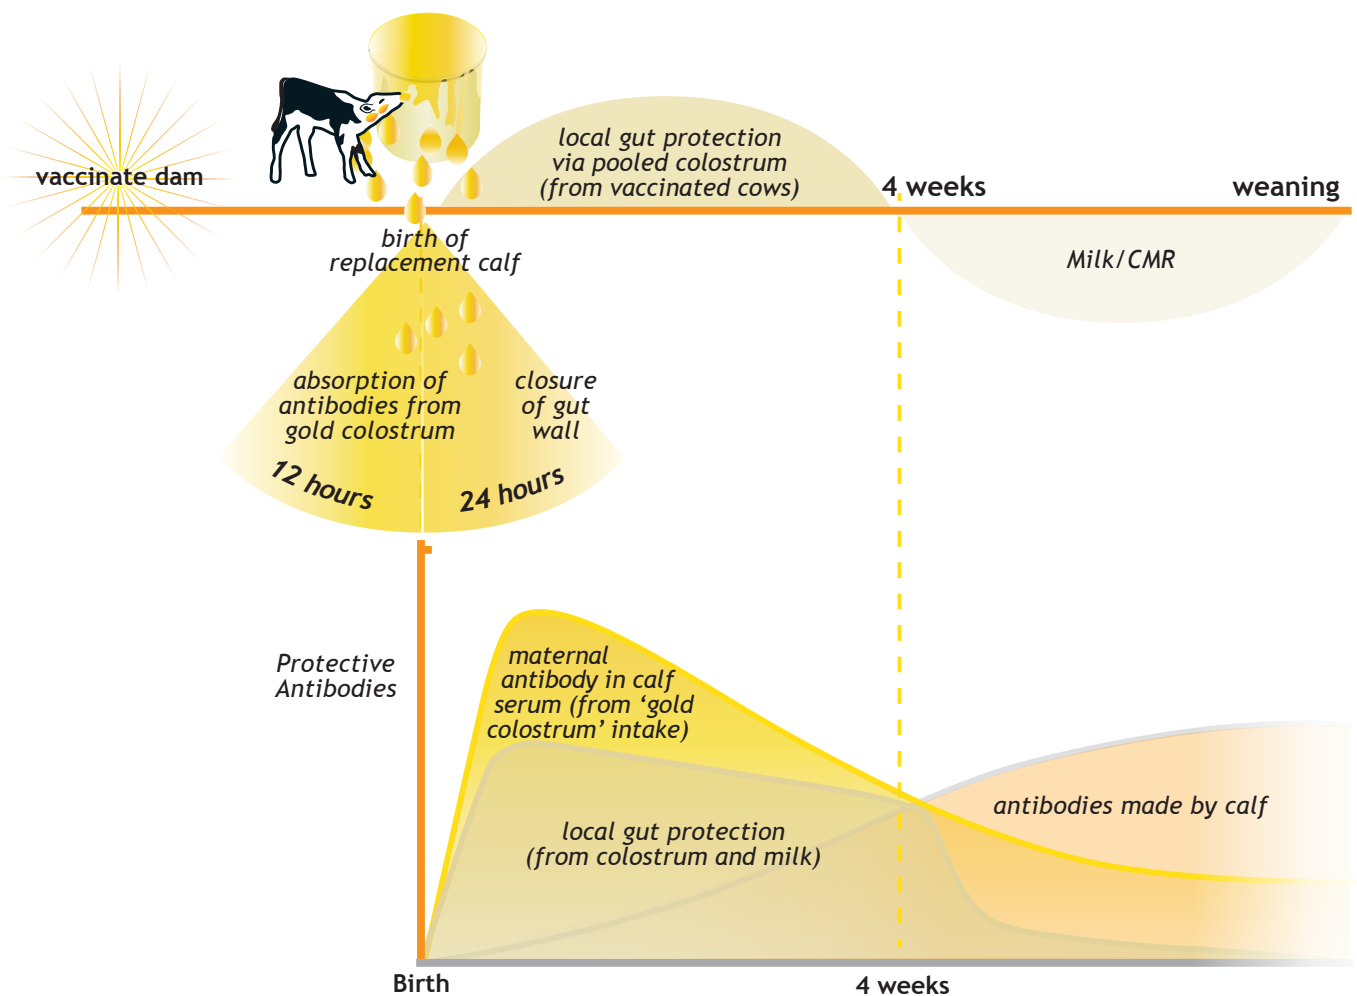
vaccinate dam

local gut protection via pooled colostrum (from vaccinated cows)

4 weeks

weaning

birth of replacement calf

Milk/CMR

absorption of antibodies from gold colostrum

closure of gut wall

12 hours

24 hours

Protective Antibodies

maternal antibody in calf serum (from 'gold colostrum' intake)

antibodies made by calf

local gut protection (from colostrum and milk)

Birth

4 weeks